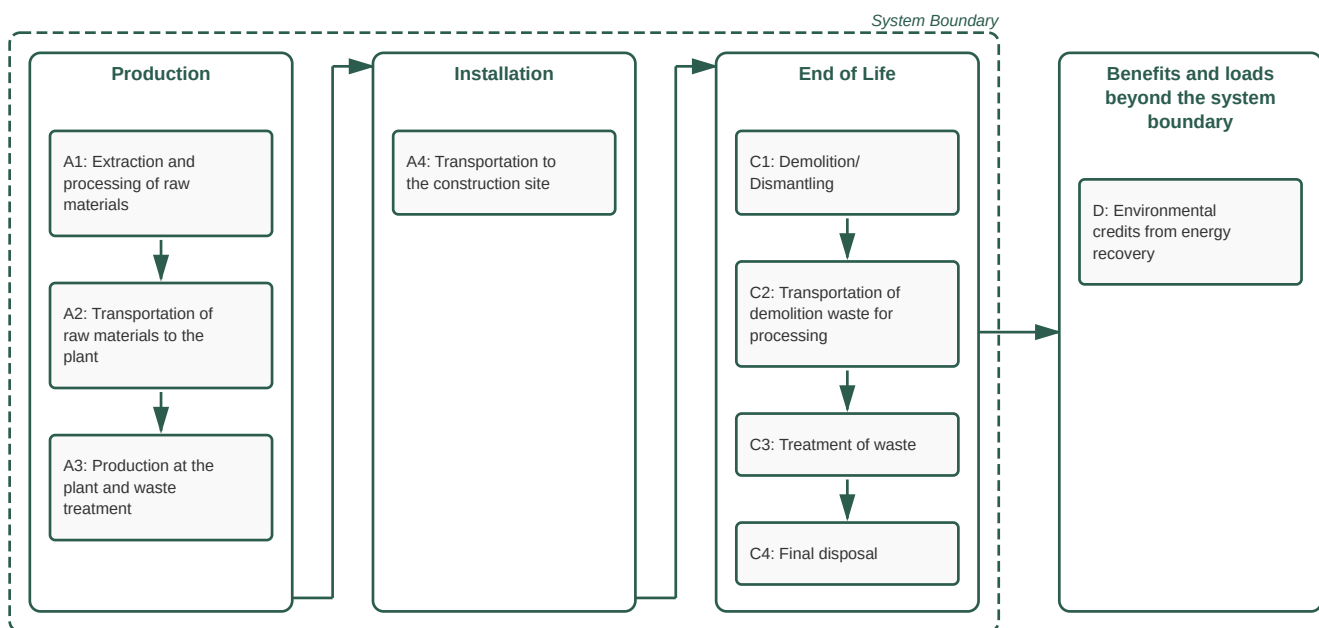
System Boundary

Production

A1: Extraction and processing of raw materials

A2: Transportation of raw materials to the plant

A3: Production at the plant and waste treatment

Installation

A4: Transportation to the construction site

End of Life

C1: Demolition/ Dismantling

C2: Transportation of demolition waste for processing

C3: Treatment of waste

C4: Final disposal

Benefits and loads beyond the system boundary

D: Environmental credits from energy recovery